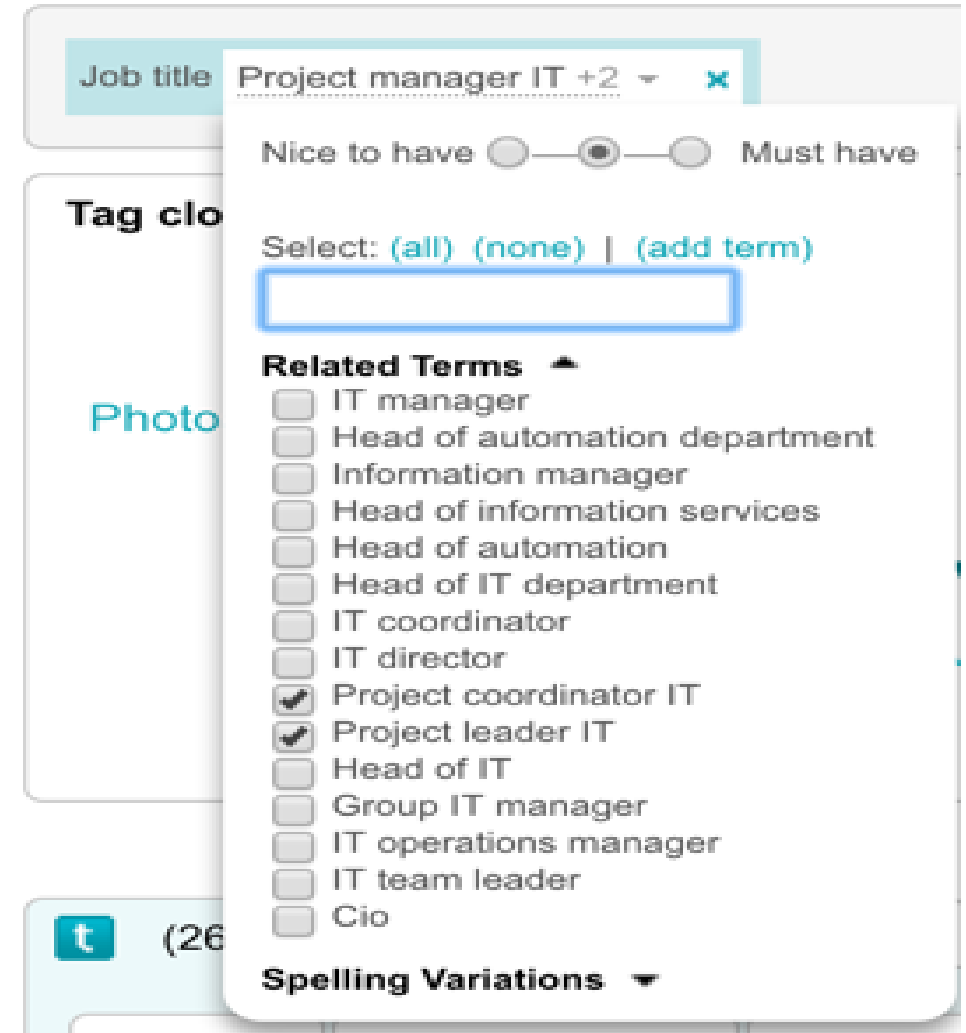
Job title Project manager IT +2 ×

Tag clo

Photo

t (26

Nice to have Must have

Select: (all) (none) | (add term)

Related Terms

IT manager
Head of automation department
Information manager
Head of information services
Head of automation
Head of IT department
IT coordinator
IT director
Project coordinator IT
Project leader IT
Head of IT
Group IT manager
IT operations manager
IT team leader
Cio

Spelling Variations